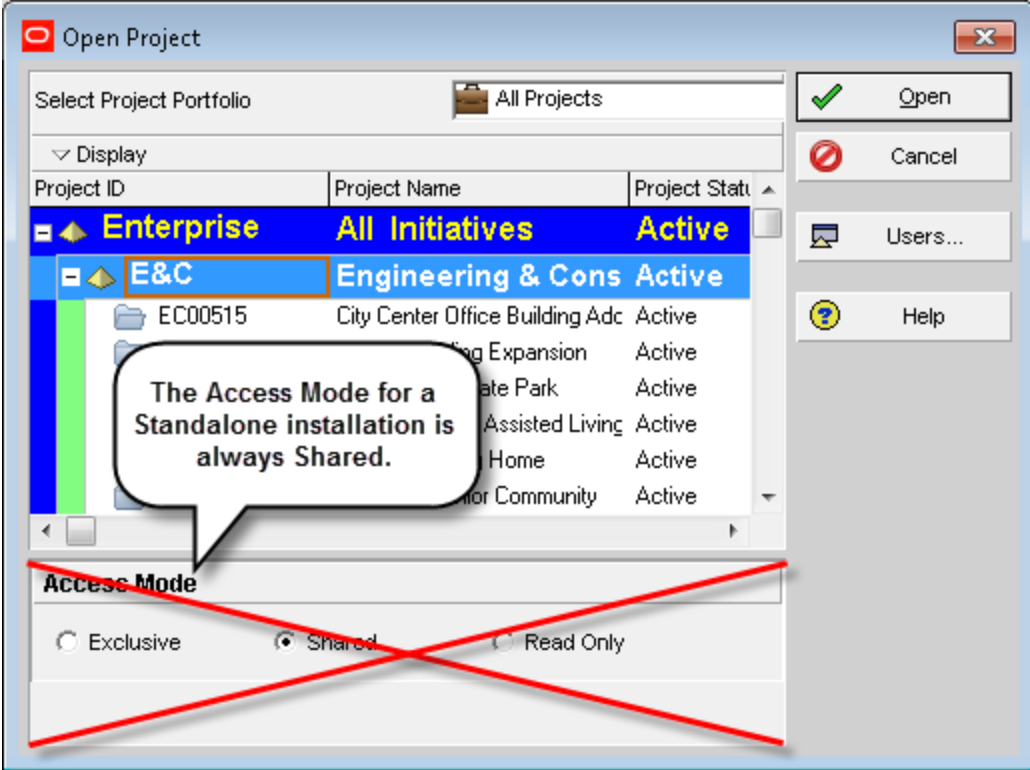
Open Project

Select Project Portfolio

All Projects

Open

Cancel

Users...

Help

Display

| Project ID | Project Name | Project Statu |
|---|---|---|
| Enterprise | All Initiatives | Active |
| E&C | Engineering & Cons | Active |
| EC00515 | City Center Office Building Adc | Active |
| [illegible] | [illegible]ing Expansion | Active |
| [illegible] | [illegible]ate Park | Active |
| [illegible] | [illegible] Assisted Living | Active |
| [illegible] | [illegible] Home | Active |
| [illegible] | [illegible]ior Community | Active |

The Access Mode for a Standalone installation is always Shared.

Access Mode

Exclusive

Shared

Read Only